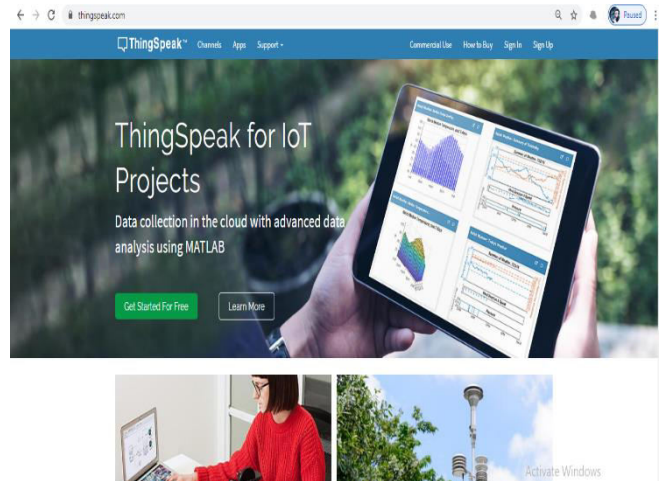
thingspeak.com

Paused

ThingSpeak™ Channels Apps Support

Commercial Use How to Buy Sign In Sign Up

ThingSpeak for IoT Projects

Data collection in the cloud with advanced data analysis using MATLAB

Get Started For Free

Learn More

Activate Windows